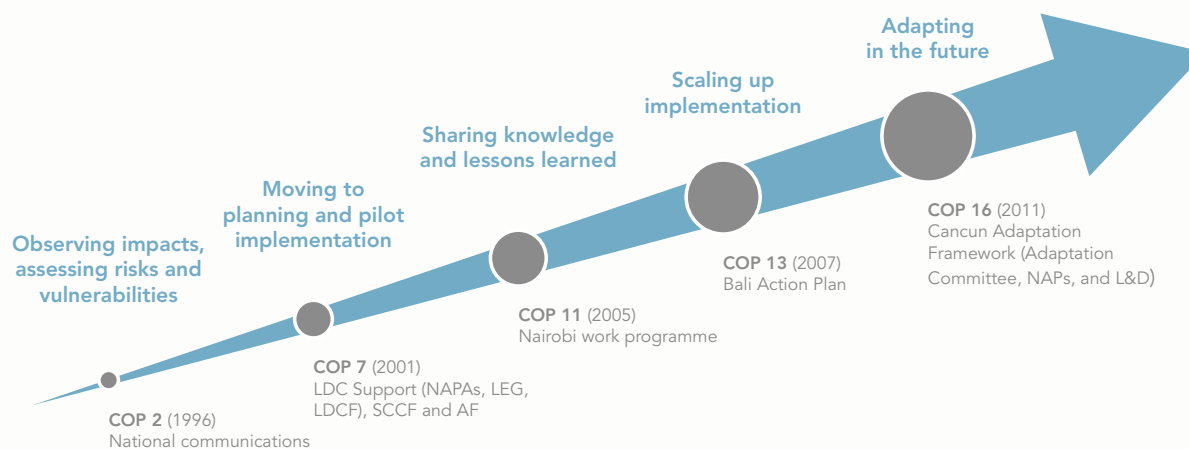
Observing impacts, assessing risks and vulnerabilities

COP 2 (1996)
National communications

Moving to planning and pilot implementation

COP 7 (2001)
LDC Support (NAPAs, LEG, LDCF), SCCF and AF

Sharing knowledge and lessons learned

COP 11 (2005)
Nairobi work programme

Scaling up implementation

COP 13 (2007)
Bali Action Plan

Adapting in the future

COP 16 (2011)
Cancun Adaptation Framework (Adaptation Committee, NAPs, and L&D)